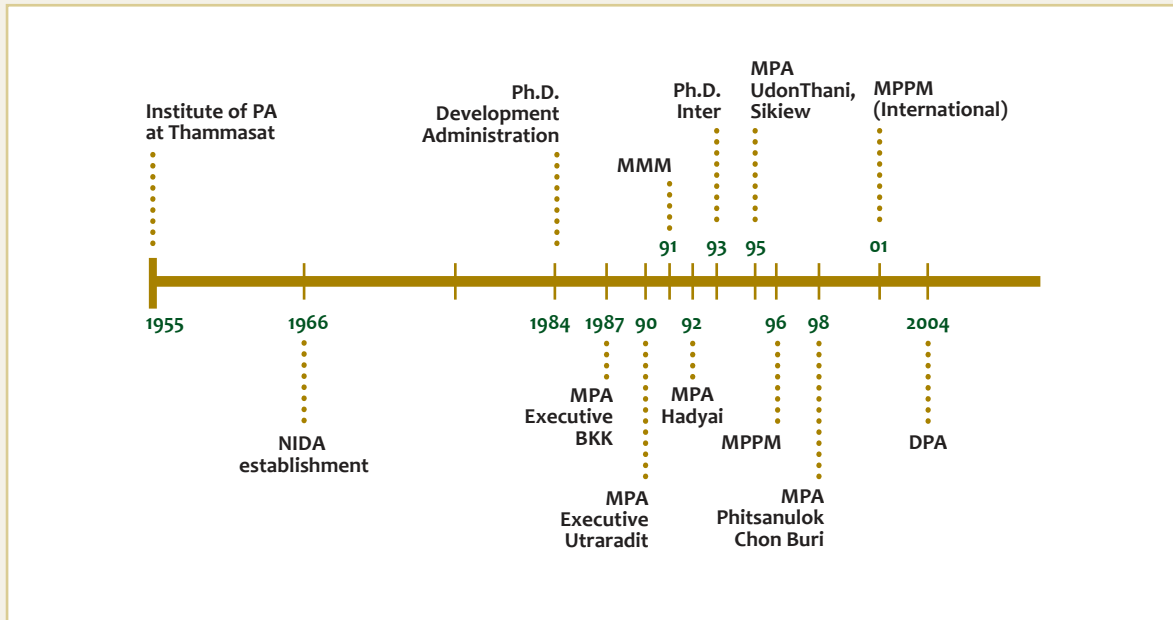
Institute of PA at Thammasat

Ph.D. Development Administration

MMM

Ph.D. Inter

MPA UdonThani, Sikiew

MPPM (International)

91 93 95 01

1955 1966 1984 1987 90 92 96 98 2004

NIDA establishment

MPA Executive BKK

MPA Executive Utraradit

MPA Hadyai

MPPM

MPA Phitsanulok Chon Buri

DPA